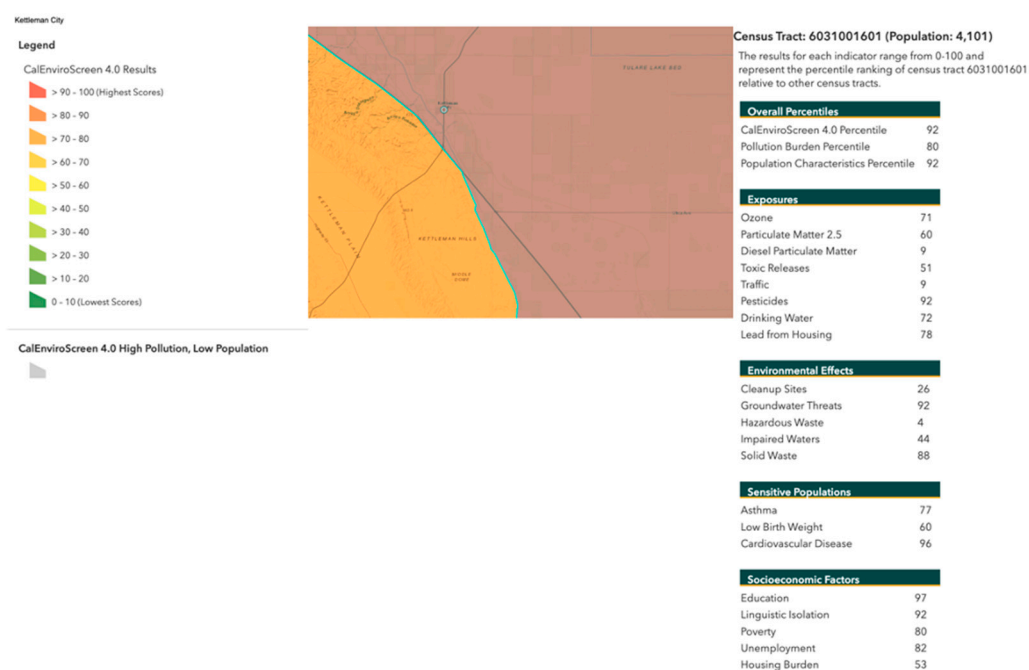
Kettleman City

Legend

CalEnviroScreen 4.0 Results

> 90 - 100 (Highest Scores)

> 80 - 90

> 70 - 80

> 60 - 70

> 50 - 60

> 40 - 50

> 30 - 40

> 20 - 30

> 10 - 20

0 - 10 (Lowest Scores)

CalEnviroScreen 4.0 High Pollution, Low Population

TULARE LAKE BED

KETTLEMAN HILLS

Census Tract: 6031001601 (Population: 4,101)

The results for each indicator range from 0-100 and represent the percentile ranking of census tract 6031001601 relative to other census tracts.

| Overall Percentiles | |
|---|---|
| CalEnviroScreen 4.0 Percentile | 92 |
| Pollution Burden Percentile | 80 |
| Population Characteristics Percentile | 92 |

| Exposures | |
|---|---|
| Ozone | 71 |
| Particulate Matter 2.5 | 60 |
| Diesel Particulate Matter | 9 |
| Toxic Releases | 51 |
| Traffic | 9 |
| Pesticides | 92 |
| Drinking Water | 72 |
| Lead from Housing | 78 |

| Environmental Effects | |
|---|---|
| Cleanup Sites | 26 |
| Groundwater Threats | 92 |
| Hazardous Waste | 4 |
| Impaired Waters | 44 |
| Solid Waste | 88 |

| Sensitive Populations | |
|---|---|
| Asthma | 77 |
| Low Birth Weight | 60 |
| Cardiovascular Disease | 96 |

| Socioeconomic Factors | |
|---|---|
| Education | 97 |
| Linguistic Isolation | 92 |
| Poverty | 80 |
| Unemployment | 82 |
| Housing Burden | 53 |